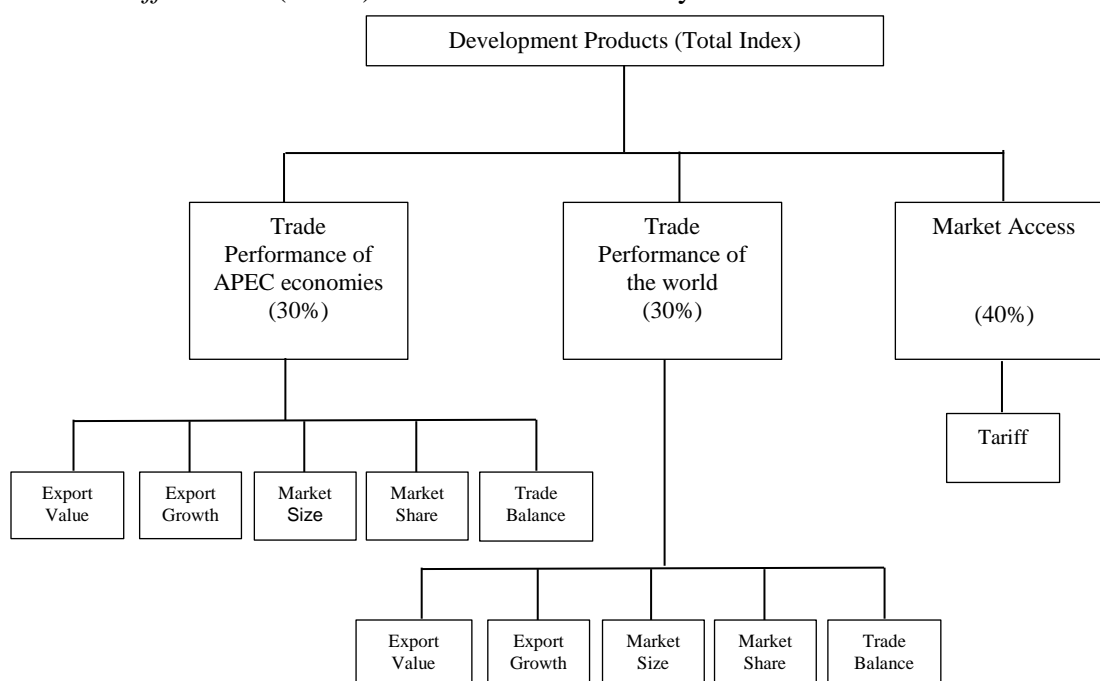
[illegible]

Development Products (Total Index)

Trade Performance of APEC economies (30%)

Trade Performance of the world (30%)

Market Access (40%)

Tariff

Export Value

Export Growth

Market Size

Market Share

Trade Balance

Export Value

Export Growth

Market Size

Market Share

Trade Balance